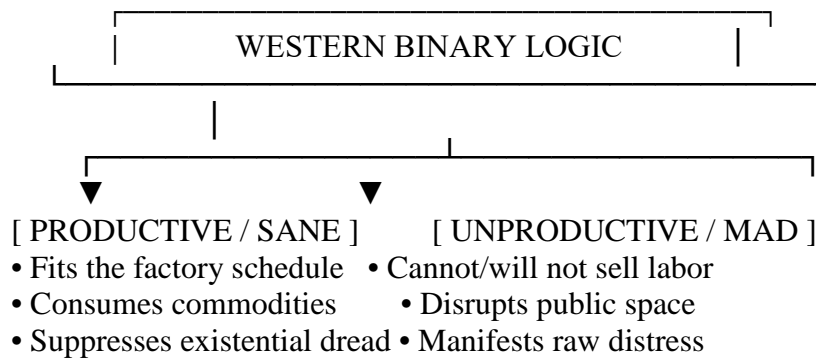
WESTERN BINARY LOGIC

[ PRODUCTIVE / SANE ]
• Fits the factory schedule
• Consumes commodities
• Suppresses existential dread

[ UNPRODUCTIVE / MAD ]
• Cannot/will not sell labor
• Disrupts public space
• Manifests raw distress